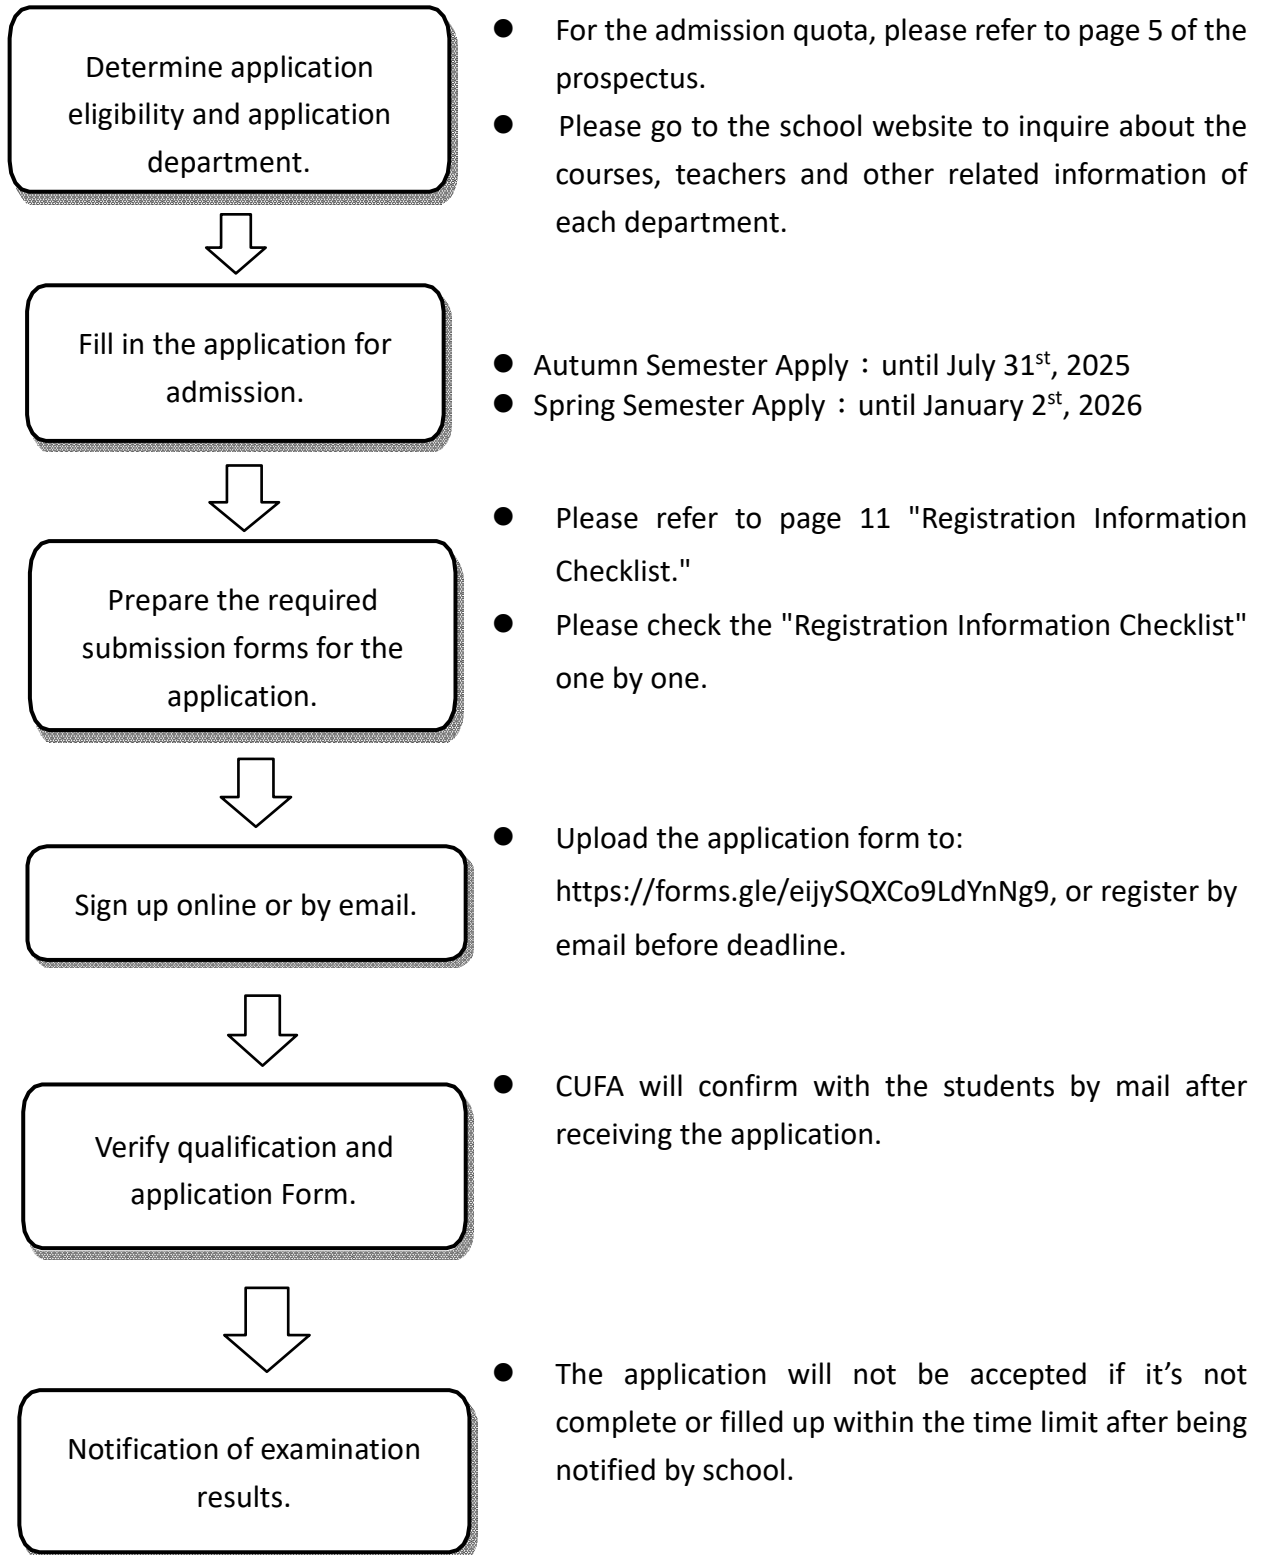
Determine application eligibility and application department.

- For the admission quota, please refer to page 5 of the prospectus.
- Please go to the school website to inquire about the courses, teachers and other related information of each department.

Fill in the application for admission.

- Autumn Semester Apply：until July 31$^{st}$, 2025
- Spring Semester Apply：until January 2$^{st}$, 2026

Prepare the required submission forms for the application.

- Please refer to page 11 "Registration Information Checklist."
- Please check the "Registration Information Checklist" one by one.

Sign up online or by email.

- Upload the application form to: https://forms.gle/eijySQXCo9LdYnNg9, or register by email before deadline.

Verify qualification and application Form.

- CUFA will confirm with the students by mail after receiving the application.

Notification of examination results.

- The application will not be accepted if it's not complete or filled up within the time limit after being notified by school.